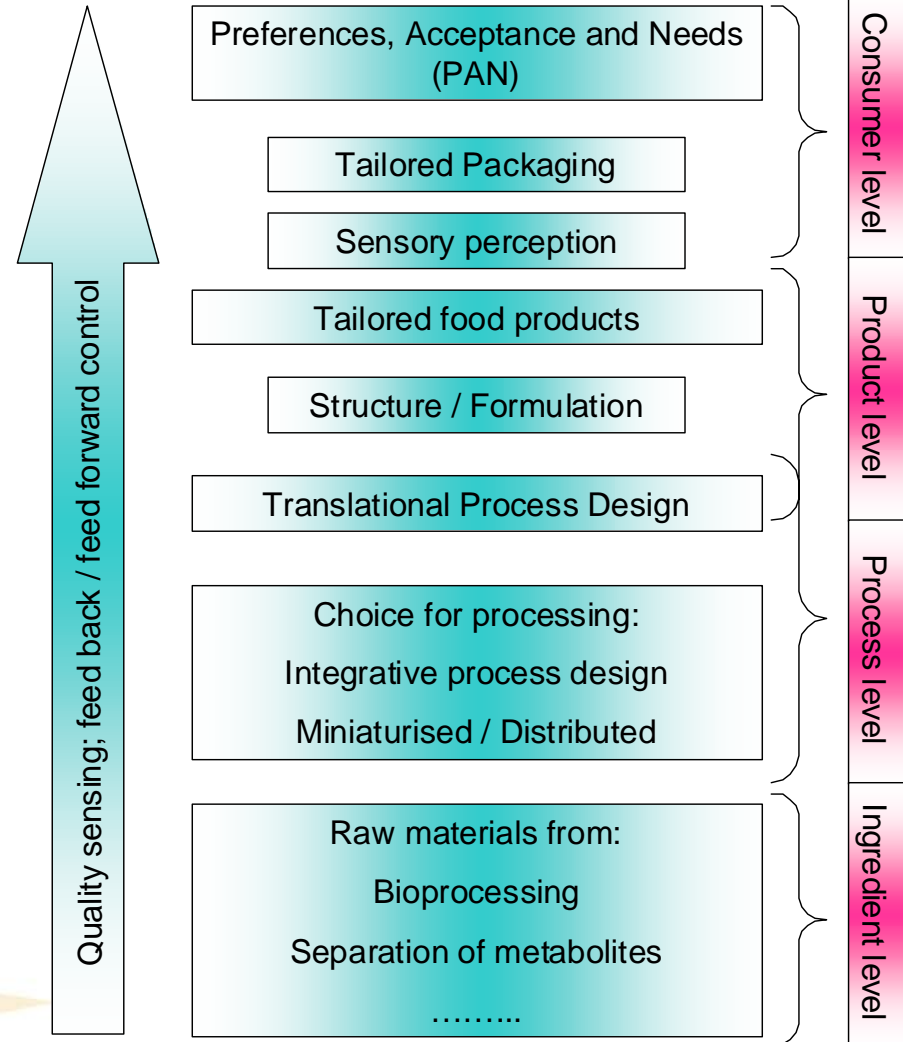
Quality sensing; feed back / feed forward control

Preferences, Acceptance and Needs (PAN)

Tailored Packaging

Sensory perception

Tailored food products

Structure / Formulation

Translational Process Design

Choice for processing:

Integrative process design

Miniaturised / Distributed

Raw materials from:

Bioprocessing

Separation of metabolites

……...

Consumer level

Product level

Process level

Ingredient level